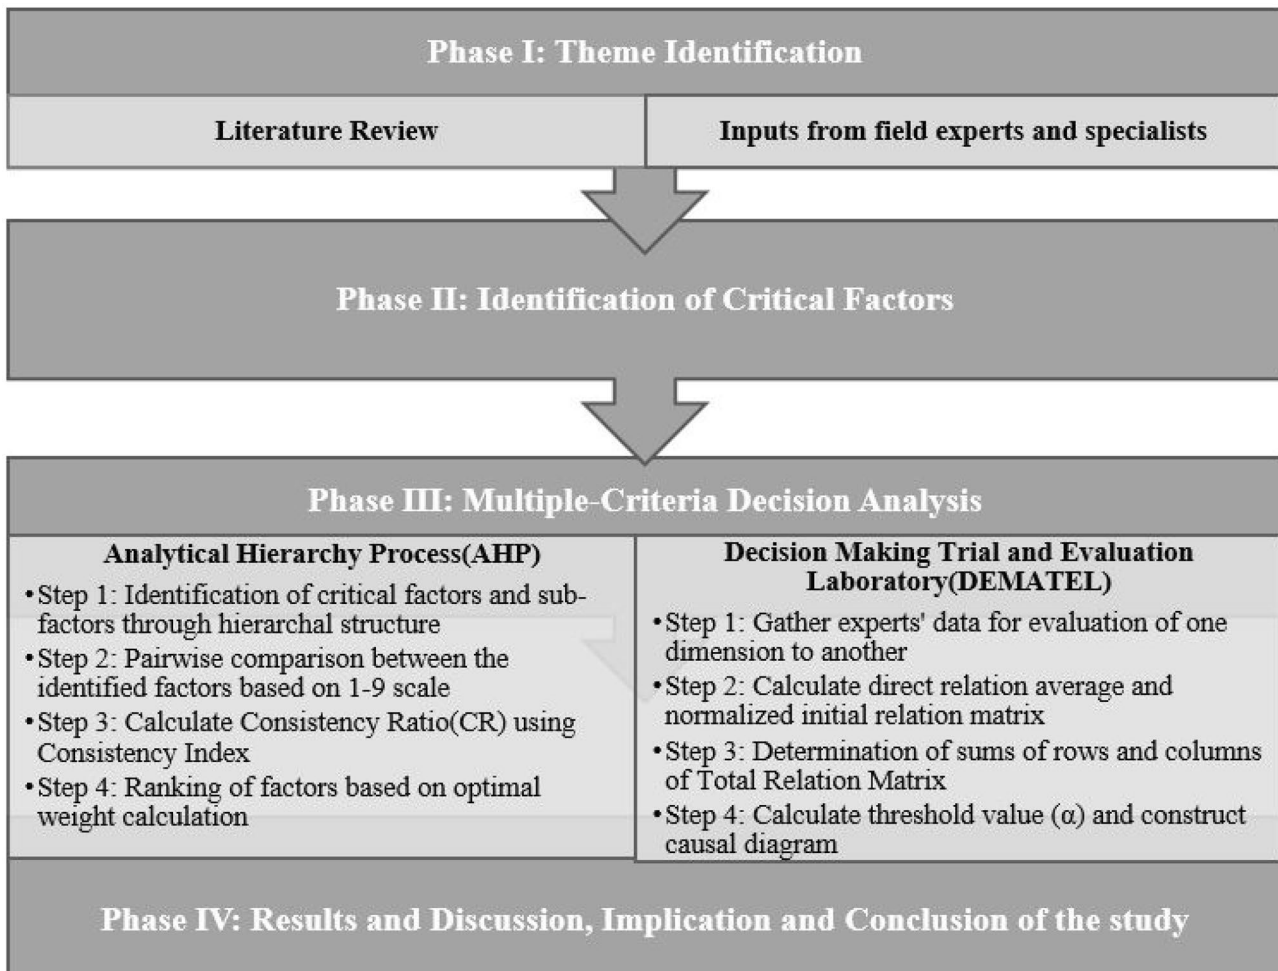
Phase I: Theme Identification

Literature Review

Inputs from field experts and specialists

Phase II: Identification of Critical Factors

Phase III: Multiple-Criteria Decision Analysis

Analytical Hierarchy Process(AHP)

•Step 1: Identification of critical factors and subfactors through hierarchal structure
•Step 2: Pairwise comparison between the identified factors based on 1-9 scale
•Step 3: Calculate Consistency Ratio(CR) using Consistency Index
•Step 4: Ranking of factors based on optimal weight calculation

Decision Making Trial and Evaluation Laboratory(DEMATEL)

•Step 1: Gather experts' data for evaluation of one dimension to another
•Step 2: Calculate direct relation average and normalized initial relation matrix
•Step 3: Determination of sums of rows and columns of Total Relation Matrix
•Step 4: Calculate threshold value ($\alpha$) and construct causal diagram

Phase IV: Results and Discussion, Implication and Conclusion of the study